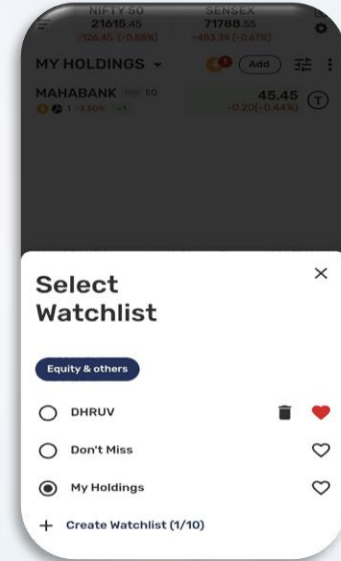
NIFTY 50
21615.45
-126.45 (-0.58%)

SENSEX
71788.55
-483.39 (-0.67%)

MY HOLDINGS

1

Add

MAHABANK NSE EQ

1 -3.50% +1

45.45
-0.20(-0.44%)

T

Select Watchlist

×

Equity & others

DHRUV

Don't Miss

My Holdings

+ Create Watchlist (1/10)